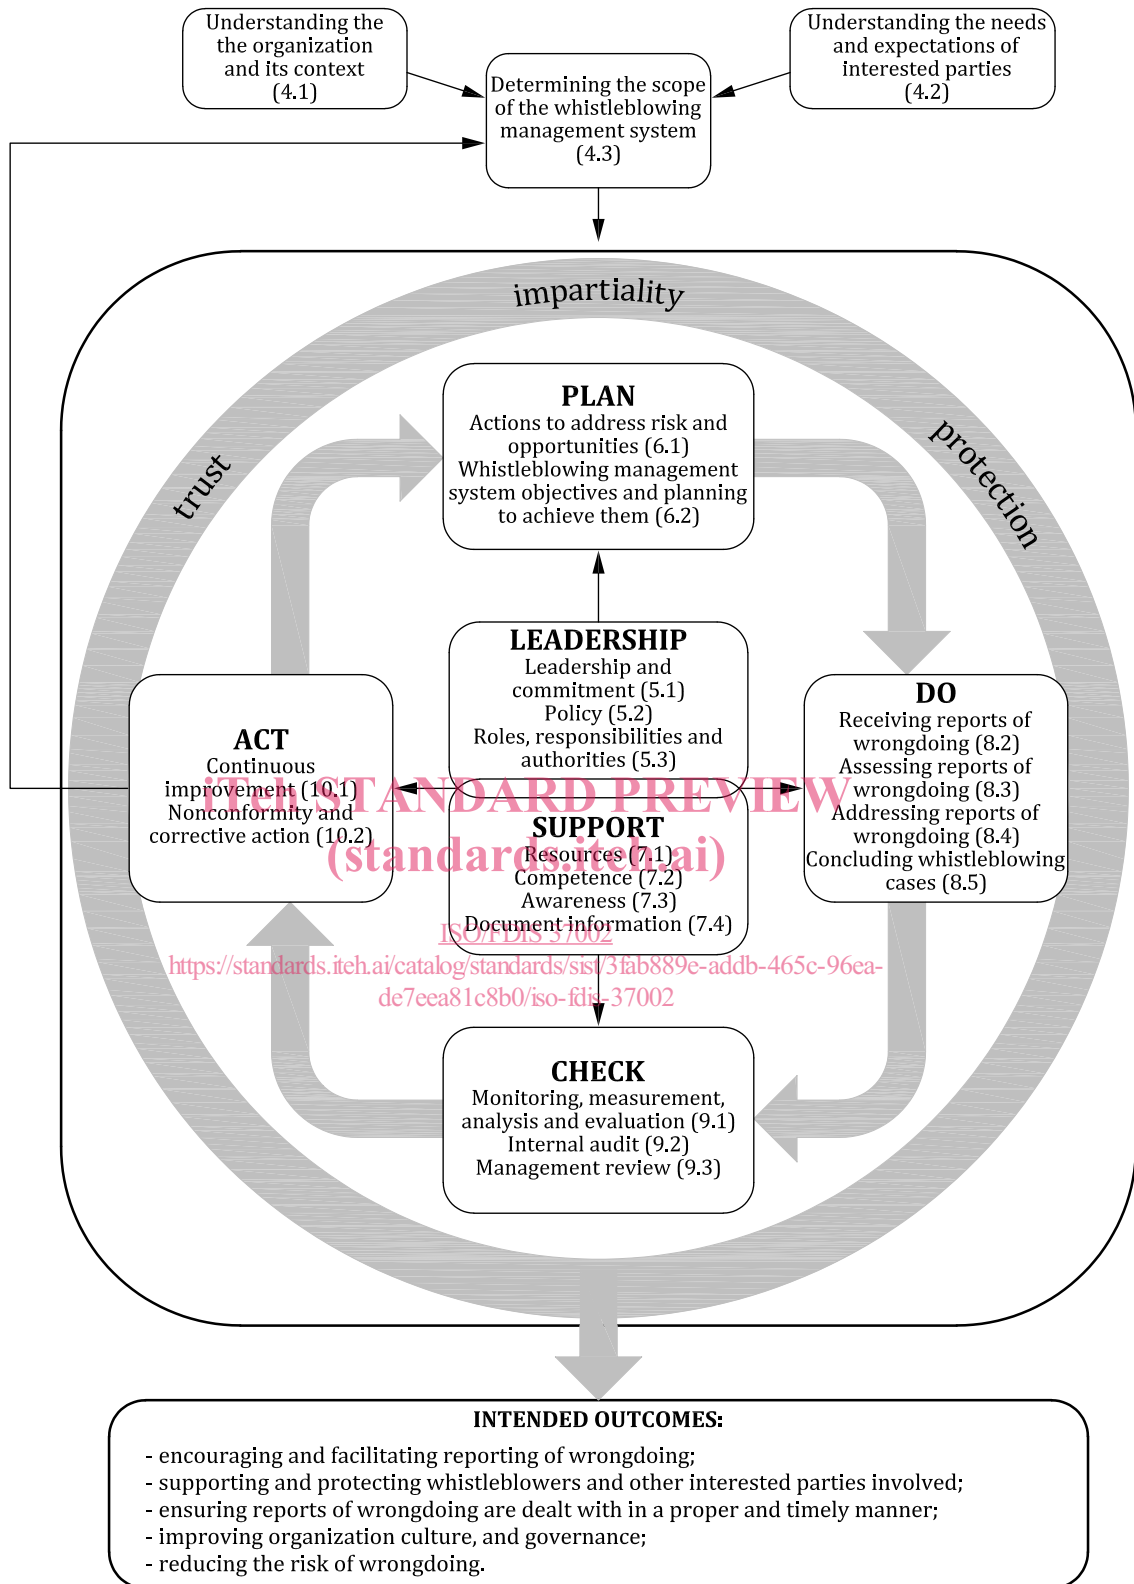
Understanding the the organization and its context (4.1)

Determining the scope of the whistleblowing management system (4.3)

Understanding the needs and expectations of interested parties (4.2)

impartiality

trust

protection

PLAN
Actions to address risk and opportunities (6.1)
Whistleblowing management system objectives and planning to achieve them (6.2)

LEADERSHIP
Leadership and commitment (5.1)
Policy (5.2)
Roles, responsibilities and authorities (5.3)

ACT
Continuous improvement (10.1)
Nonconformity and corrective action (10.2)

DO
Receiving reports of wrongdoing (8.2)
Assessing reports of wrongdoing (8.3)
Addressing reports of wrongdoing (8.4)
Concluding whistleblowing cases (8.5)

iTeh STANDARD PREVIEW
(standards.iteh.ai)

SUPPORT
Resources (7.1)
Competence (7.2)
Awareness (7.3)
Document information (7.4)

ISO/FDIS 37002
https://standards.iteh.ai/catalog/standards/sist/3fab889e-addb-465c-96ea-de7eea81c8b0/iso-fdis-37002

CHECK
Monitoring, measurement, analysis and evaluation (9.1)
Internal audit (9.2)
Management review (9.3)

INTENDED OUTCOMES:
- encouraging and facilitating reporting of wrongdoing;
- supporting and protecting whistleblowers and other interested parties involved;
- ensuring reports of wrongdoing are dealt with in a proper and timely manner;
- improving organization culture, and governance;
- reducing the risk of wrongdoing.